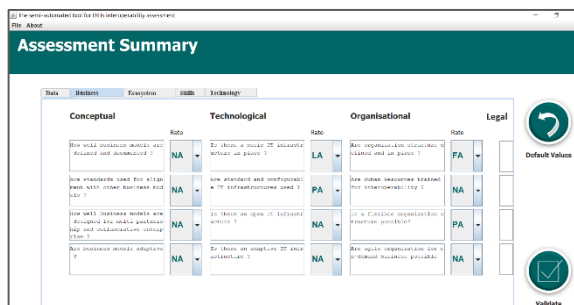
The semi-automated tool for DTN interoperability assessment
File About

Assessment Summary

Data Business Ecosystem Skills Technology

Conceptual

Rate

How well business models are defined and documented ?

NA

Are standards used for alignment with other business entities ?

NA

How well business models are designed for multi partnership and collaborative enterprise ?

NA

Are business models adaptive ?

NA

Technological

Rate

Is there a basic IT infrastructure in place ?

LA

Are standard and configurable IT infrastructures used ?

PA

Is there an open IT infrastructure ?

NA

Is there an adaptive IT infrastructure ?

NA

Organisational

Rate

Are organisation structures defined and in place ?

FA

Are human resources trained for interoperability ?

PA

Is a flexible organisation structure possible?

PA

Are agile organisation for on-demand business possible

NA

Legal

Default Values

Validate